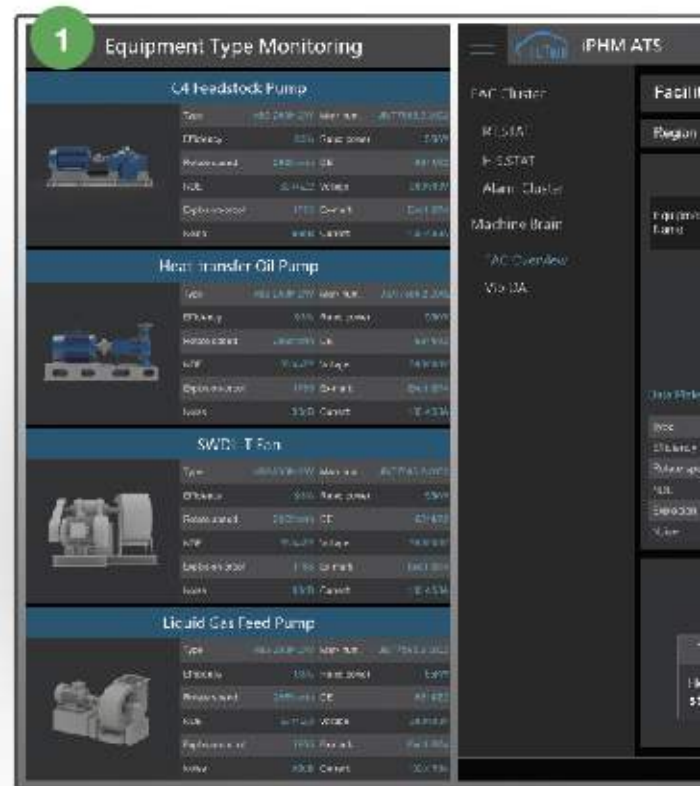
1 Equipment Type Monitoring

C4 Feedstock Pump

| Type | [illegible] | Main nut | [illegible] |
|---|---|---|---|
| Efficiency | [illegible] | Rated power | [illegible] |
| Rotate speed | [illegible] | OE | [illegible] |
| NOL | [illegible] | Voltage | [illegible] |
| Explosion-proof | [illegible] | Current | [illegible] |
| Notes | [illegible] | Current | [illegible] |

Heat transfer Oil Pump

| Type | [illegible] | Main nut | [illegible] |
|---|---|---|---|
| Efficiency | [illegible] | Rated power | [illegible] |
| Rotate speed | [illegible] | OE | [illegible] |
| NPF | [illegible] | Voltage | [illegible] |
| Explosion-proof | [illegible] | Current | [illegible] |
| Notes | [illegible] | Current | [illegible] |

SWDS-T Fan

| Type | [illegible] | Main nut | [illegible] |
|---|---|---|---|
| Efficiency | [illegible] | Rated power | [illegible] |
| Rotate speed | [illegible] | OE | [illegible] |
| NPF | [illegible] | Voltage | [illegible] |
| Explosion-proof | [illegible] | Current | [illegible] |
| Notes | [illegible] | Current | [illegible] |

Liquid Gas Feed Pump

| Type | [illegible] | Main nut | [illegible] |
|---|---|---|---|
| Efficiency | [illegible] | Rated power | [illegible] |
| Rotate speed | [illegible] | OE | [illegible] |
| NOL | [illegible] | Voltage | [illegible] |
| Explosion-proof | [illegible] | Current | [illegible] |
| Notes | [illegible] | Current | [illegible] |

iPHM ATS

FAC Cluster
RT-STAT
FT-STAT
Alarm Cluster
Machine Brain
FAC Overview
Vio DA

Facilit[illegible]
Region
Equipment Name
Data Mode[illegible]
Type
Efficiency
Rotate speed
NOL
Explosion
Notes
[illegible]